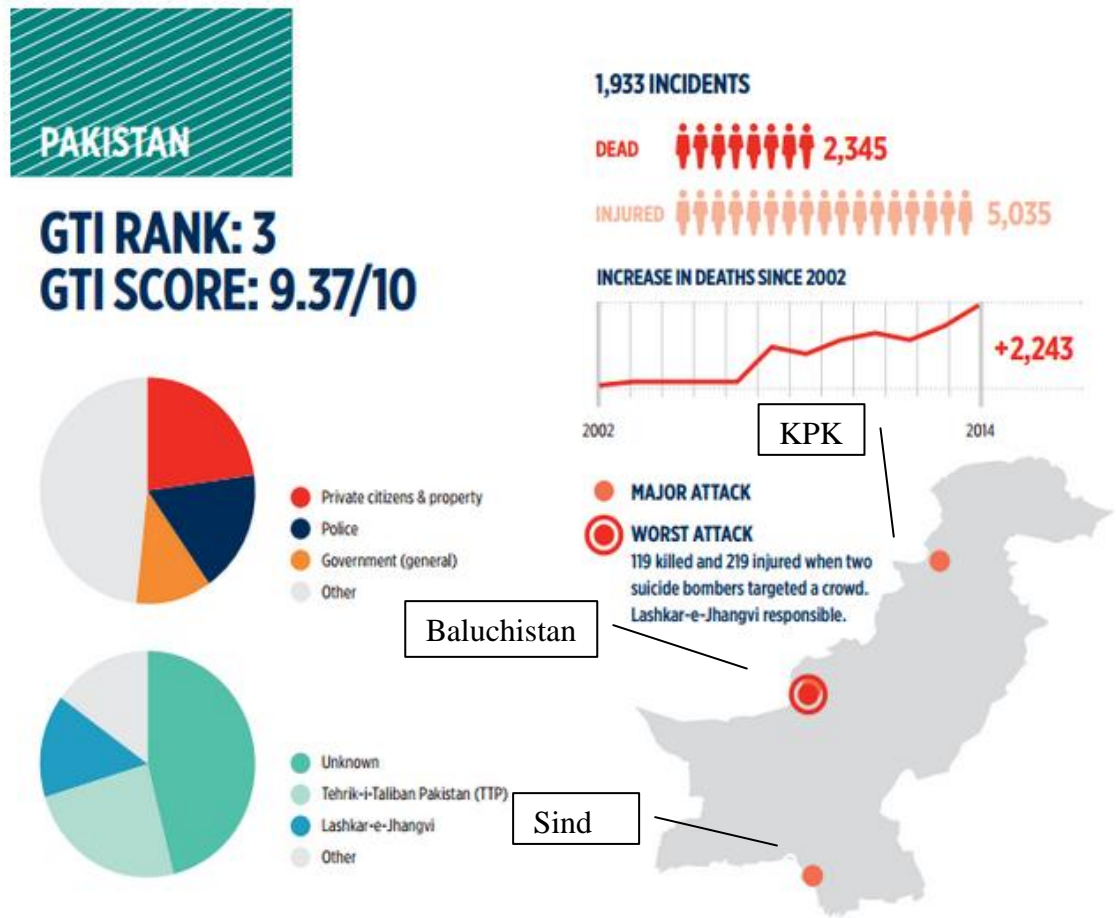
PAKISTAN

GTI RANK: 3
GTI SCORE: 9.37/10

Private citizens & property
Police
Government (general)
Other

Unknown
Tehrik-i-Taliban Pakistan (TTP)
Lashkar-e-Jhangvi
Other

1,933 INCIDENTS

DEAD 2,345

INJURED 5,035

INCREASE IN DEATHS SINCE 2002

+2,243

2002

2014

KPK

MAJOR ATTACK

WORST ATTACK
119 killed and 219 injured when two suicide bombers targeted a crowd. Lashkar-e-Jhangvi responsible.

Baluchistan

Sind